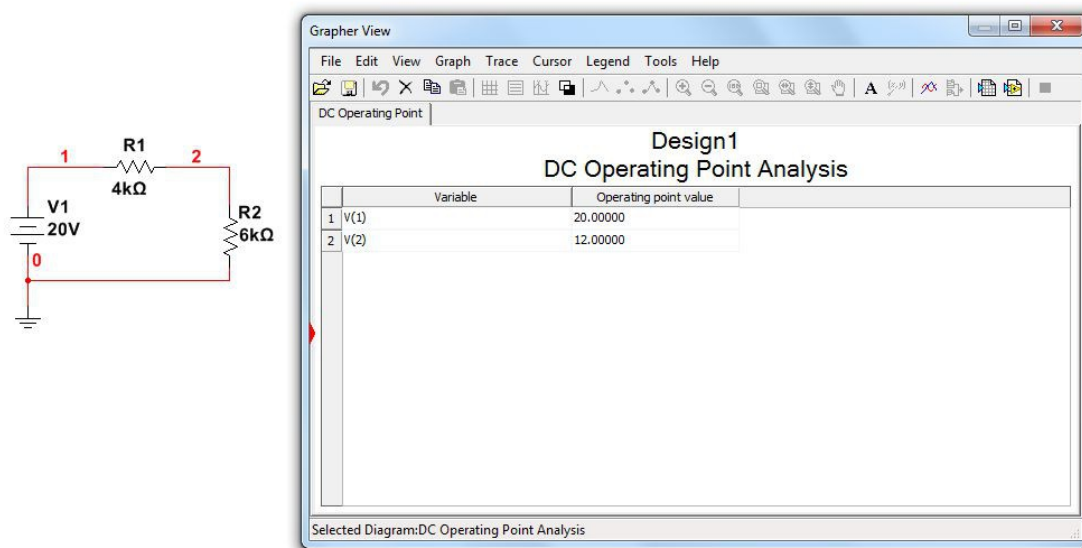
1
R1
2
4kΩ
V1
20V
0
R2
6kΩ

Grapher View

File Edit View Graph Trace Cursor Legend Tools Help

DC Operating Point

Design1
DC Operating Point Analysis

| | Variable | Operating point value |
|---|---|---|
| 1 | V(1) | 20.00000 |
| 2 | V(2) | 12.00000 |

Selected Diagram:DC Operating Point Analysis